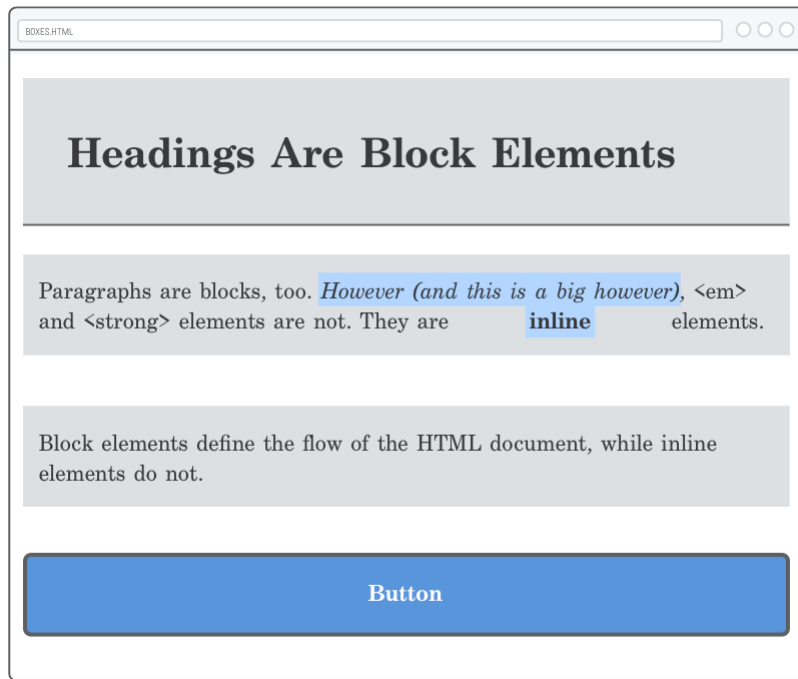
BOXES.HTML

Headings Are Block Elements

Paragraphs are blocks, too. *However (and this is a big however)*, <em> and <strong> elements are not. They are **inline** elements.

Block elements define the flow of the HTML document, while inline elements do not.

Button